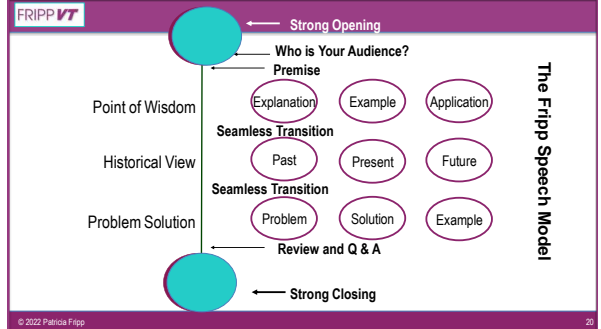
FRIPP VT

Strong Opening

Who is Your Audience?

Premise

Point of Wisdom

Explanation

Example

Application

Seamless Transition

Historical View

Past

Present

Future

Seamless Transition

Problem Solution

Problem

Solution

Example

Review and Q & A

Strong Closing

The Fripp Speech Model

© 2022 Patricia Fripp

20